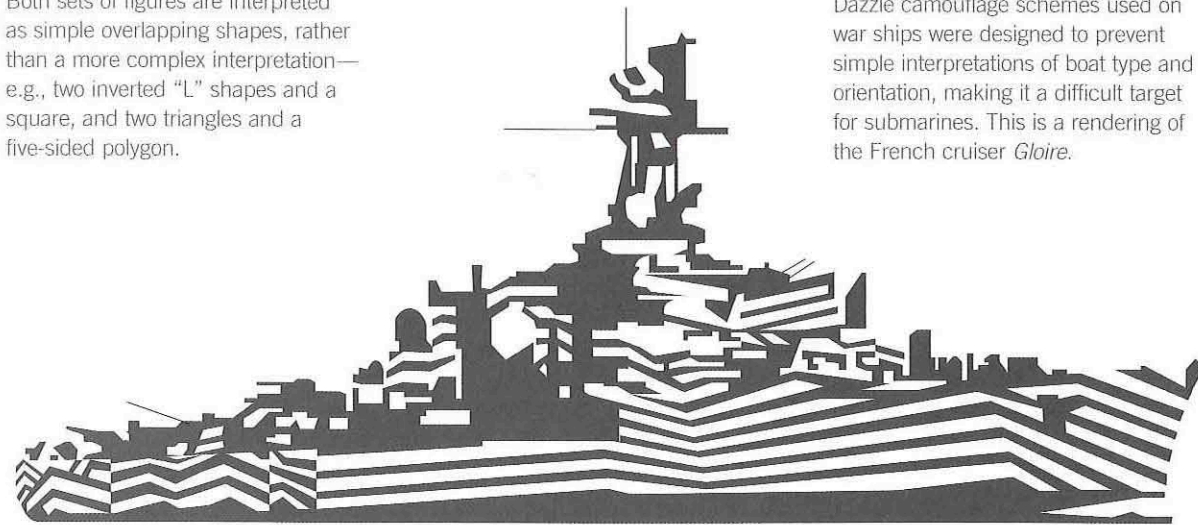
Both sets of figures are interpreted as simple overlapping shapes, rather than a more complex interpretation—e.g., two inverted "L" shapes and a square, and two triangles and a five-sided polygon.

Dazzle camouflage schemes used on war ships were designed to prevent simple interpretations of boat type and orientation, making it a difficult target for submarines. This is a rendering of the French cruiser *Gloire*.